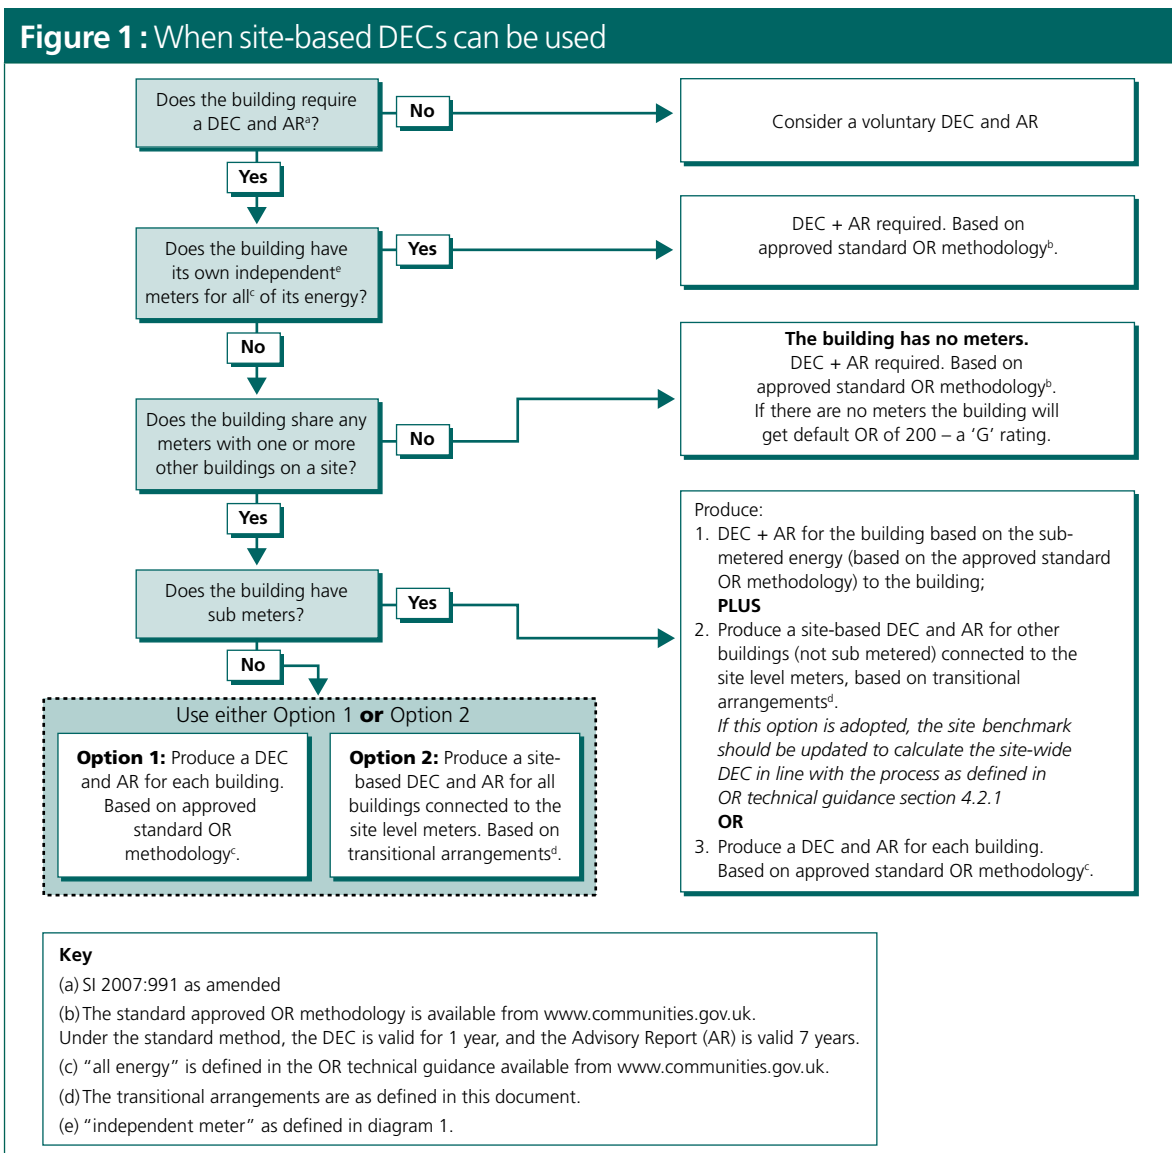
**Figure 1 :** When site-based DECs can be used

Does the building require a DEC and AR$^a$?

No

Consider a voluntary DEC and AR

Yes

Does the building have its own independent$^e$ meters for all$^c$ of its energy?

Yes

DEC + AR required. Based on approved standard OR methodology$^b$.

No

**The building has no meters.**
DEC + AR required. Based on approved standard OR methodology$^b$.
If there are no meters the building will get default OR of 200 – a ‘G’ rating.

Does the building share any meters with one or more other buildings on a site?

No

Yes

Does the building have sub meters?

Yes

Produce:
1. DEC + AR for the building based on the sub-metered energy (based on the approved standard OR methodology) to the building;
**PLUS**
2. Produce a site-based DEC and AR for other buildings (not sub metered) connected to the site level meters, based on transitional arrangements$^d$.
*If this option is adopted, the site benchmark should be updated to calculate the site-wide DEC in line with the process as defined in OR technical guidance section 4.2.1*
**OR**
3. Produce a DEC and AR for each building. Based on approved standard OR methodology$^c$.

No

Use either Option 1 **or** Option 2

**Option 1:** Produce a DEC and AR for each building. Based on approved standard OR methodology$^c$.

**Option 2:** Produce a site-based DEC and AR for all buildings connected to the site level meters. Based on transitional arrangements$^d$.

**Key**
(a) SI 2007:991 as amended
(b) The standard approved OR methodology is available from www.communities.gov.uk.
Under the standard method, the DEC is valid for 1 year, and the Advisory Report (AR) is valid 7 years.
(c) “all energy” is defined in the OR technical guidance available from www.communities.gov.uk.
(d) The transitional arrangements are as defined in this document.
(e) “independent meter” as defined in diagram 1.